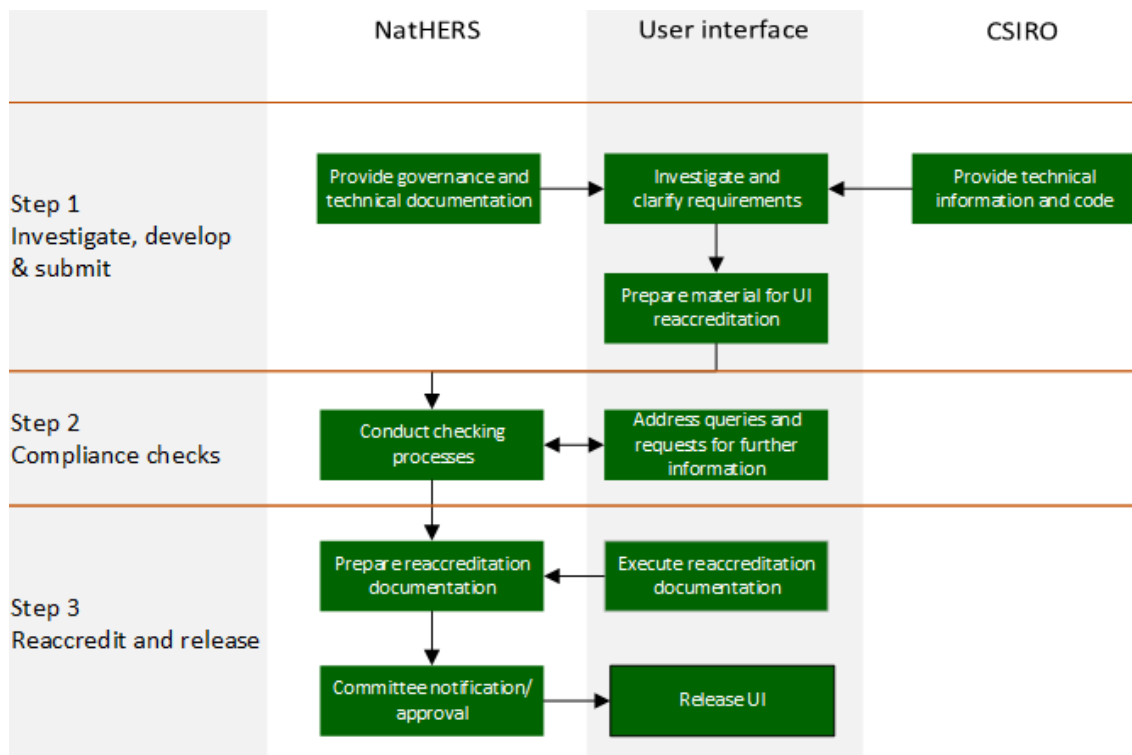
NatHERS

User interface

CSIRO

Step 1
Investigate, develop & submit

Provide governance and technical documentation

Investigate and clarify requirements

Provide technical information and code

Prepare material for UI reaccreditation

Step 2
Compliance checks

Conduct checking processes

Address queries and requests for further information

Step 3
Reaccredit and release

Prepare reaccreditation documentation

Execute reaccreditation documentation

Committee notification/ approval

Release UI